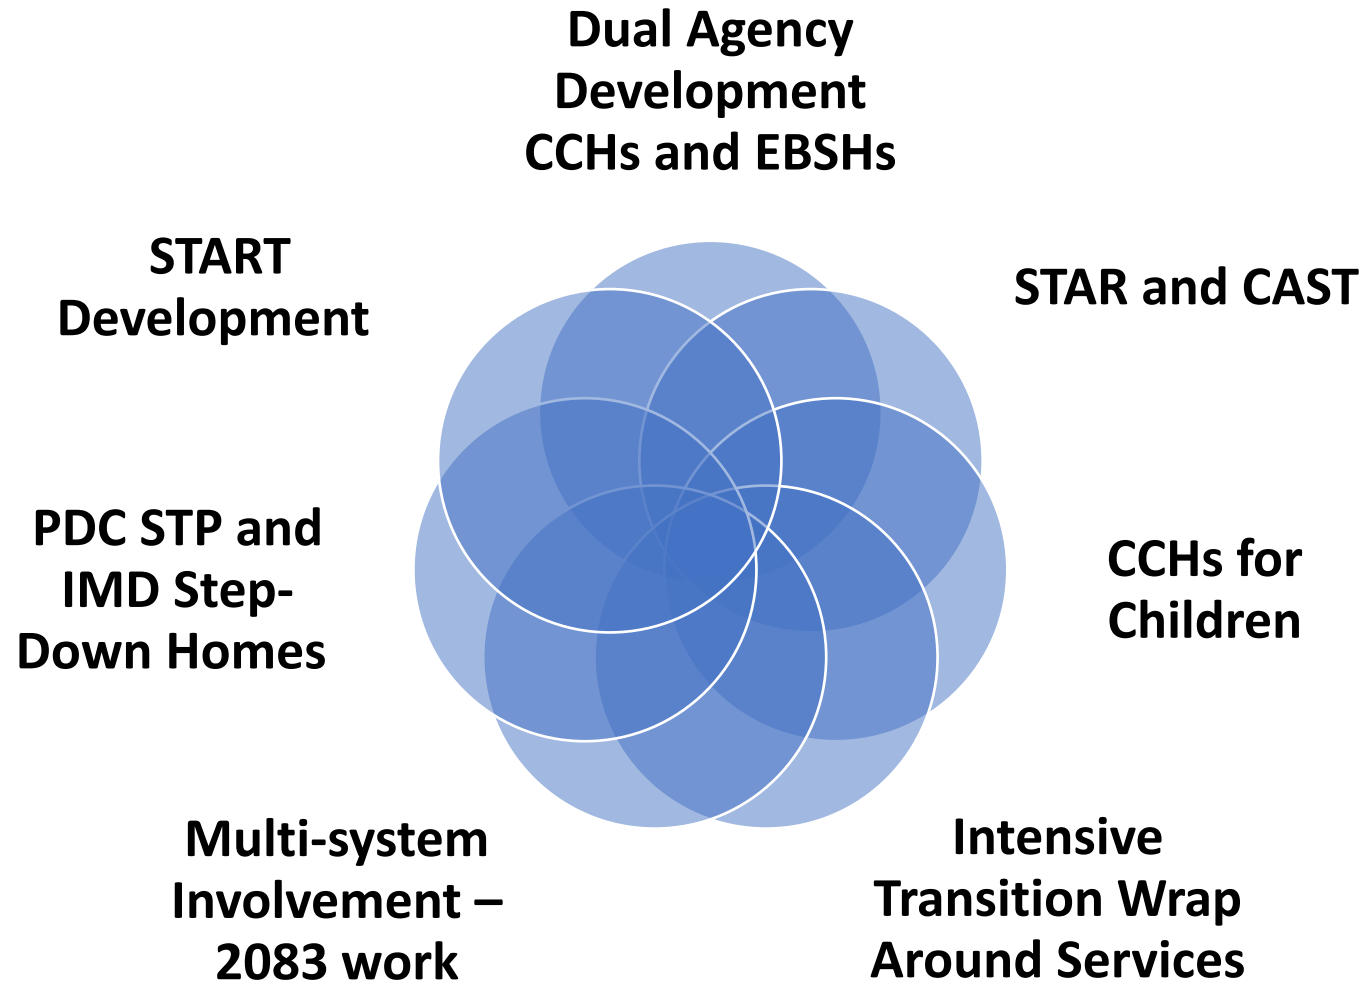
Dual Agency Development CCHs and EBSHs

STAR and CAST

CCHs for Children

Intensive Transition Wrap Around Services

Multi-system Involvement – 2083 work

PDC STP and IMD Step-Down Homes

START Development